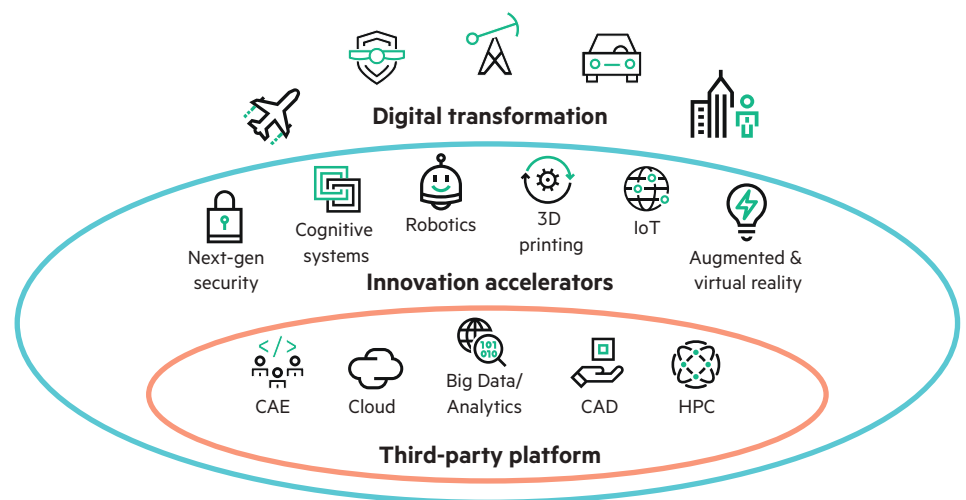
Digital transformation

Next-gen security

Cognitive systems

Robotics

3D printing

IoT

Augmented & virtual reality

Innovation accelerators

</>

CAE

Cloud

101
010

Big Data/ Analytics

CAD

HPC

Third-party platform